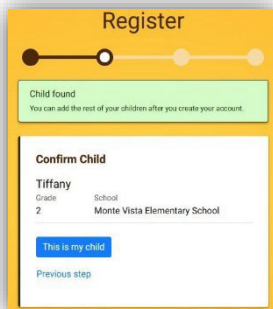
Register

Child found
You can add the rest of your children after you create your account.

Confirm Child

Tiffany

| Grade | School |
|---|---|
| 2 | Monte Vista Elementary School |

This is my child

Previous step